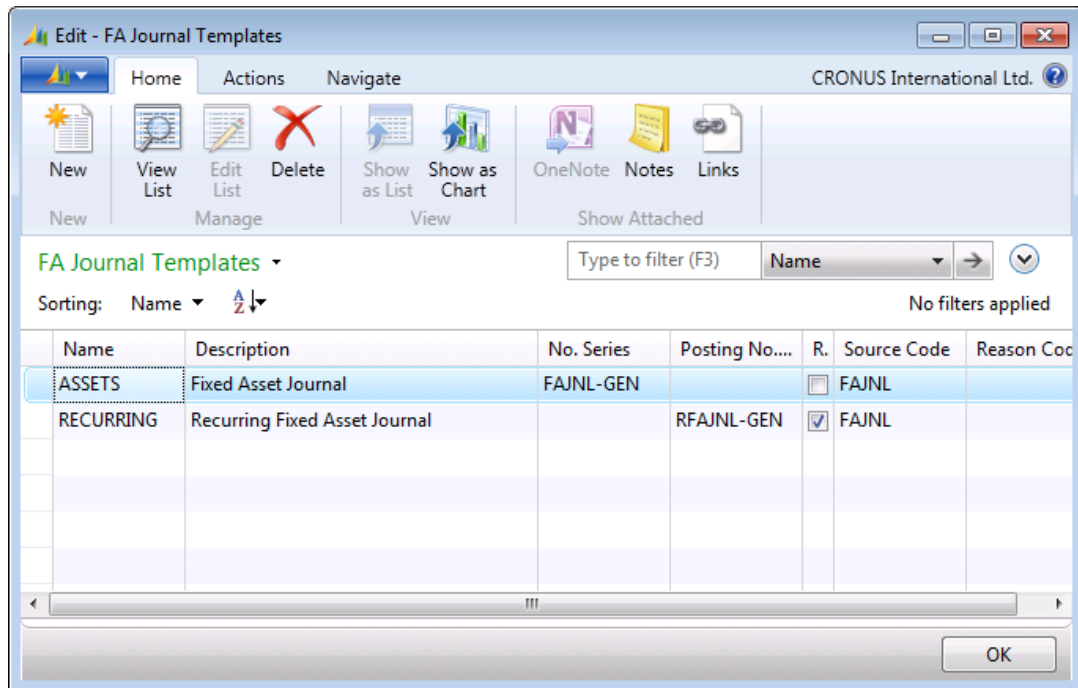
Edit - FA Journal Templates

Home Actions Navigate CRONUS International Ltd.

New
New

View List
Edit List
Delete
Manage

Show as List
Show as Chart
View

OneNote
Notes
Links
Show Attached

FA Journal Templates

Type to filter (F3) Name

Sorting: Name

No filters applied

| Name | Description | No. Series | Posting No... | R. | Source Code | Reason Coc |
|---|---|---|---|---|---|---|
| ASSETS | Fixed Asset Journal | FAJNL-GEN | | ☐ | FAJNL | |
| RECURRING | Recurring Fixed Asset Journal | | RFAJNL-GEN | ☑ | FAJNL | |

OK